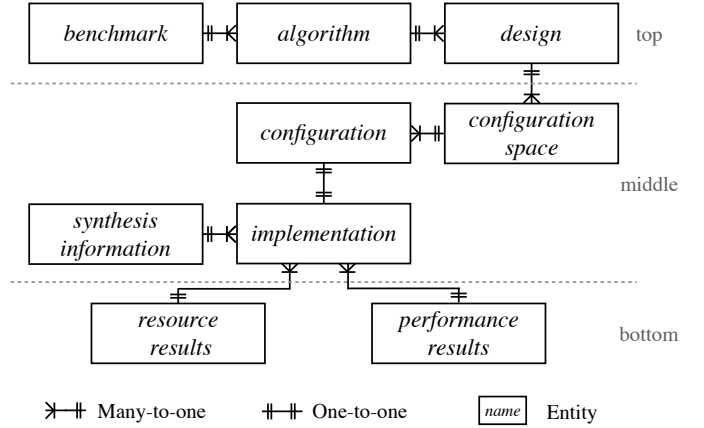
benchmark

algorithm

design

top

configuration

configuration space

middle

synthesis information

implementation

resource results

performance results

bottom

Many-to-one

One-to-one

name

Entity